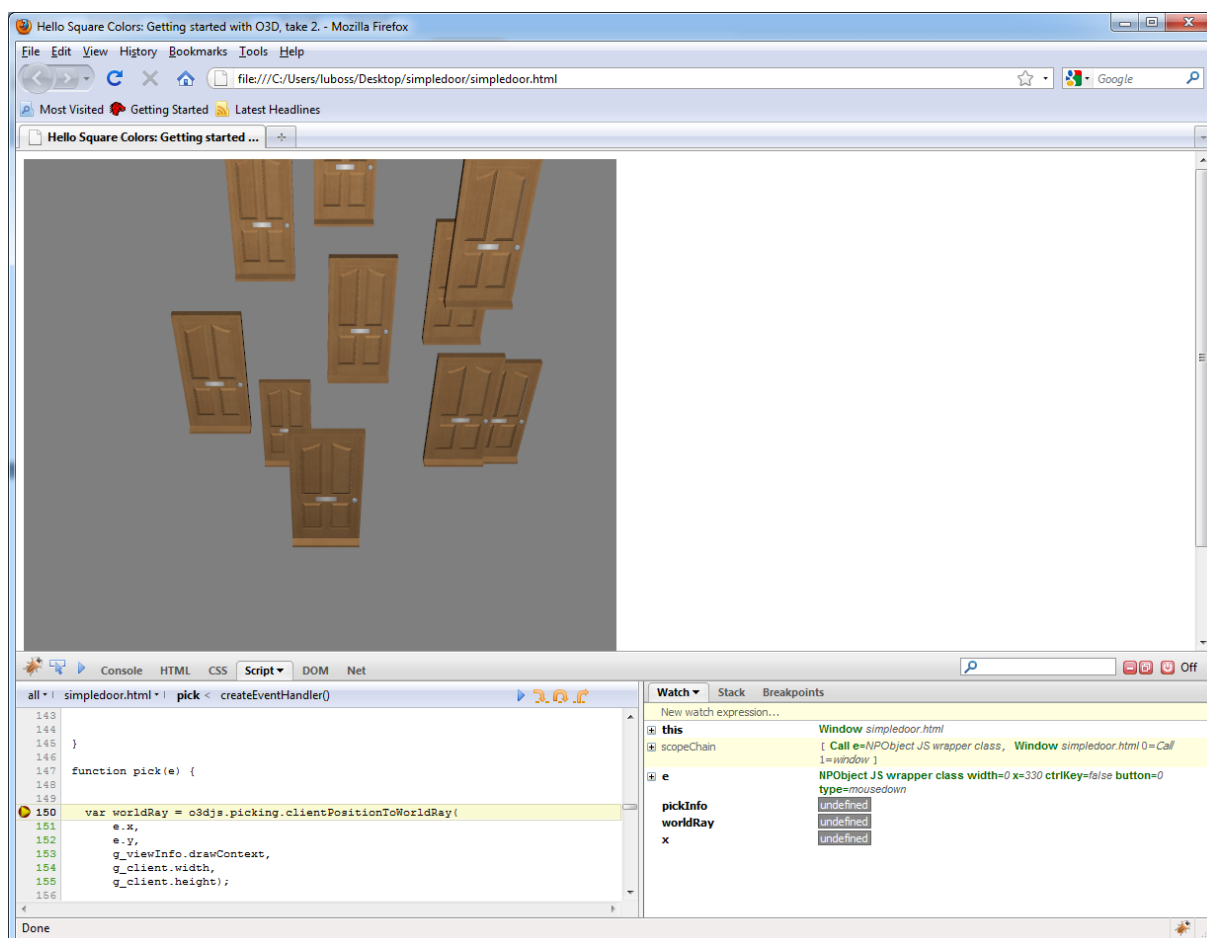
Hello Square Colors: Getting started with O3D, take 2. - Mozilla Firefox

File Edit View History Bookmarks Tools Help

file:///C:/Users/luboss/Desktop/simpledoor/simpledoor.html

Google

Most Visited Getting Started Latest Headlines

Hello Square Colors: Getting started ...

Console HTML CSS Script DOM Net

Off

all simpledoor.html pick < createEventHandler()

143
144
145 }
146
147 function pick(e) {
148
149
150 var worldRay = o3djs.picking.clientPositionToWorldRay(
151 e.x,
152 e.y,
153 g_viewInfo.drawContext,
154 g_client.width,
155 g_client.height);
156

Watch Stack Breakpoints

New watch expression...

| | |
|---|---|
| this | Window simpledoor.html |
| scopeChain | [ Call e=NPObject JS wrapper class, Window simpledoor.html 0=Call 1=window ] |
| e | NPObject JS wrapper class width=0 x=330 ctrlKey=false button=0 type=mousedown |
| pickInfo | undefined |
| worldRay | undefined |
| x | undefined |

Done